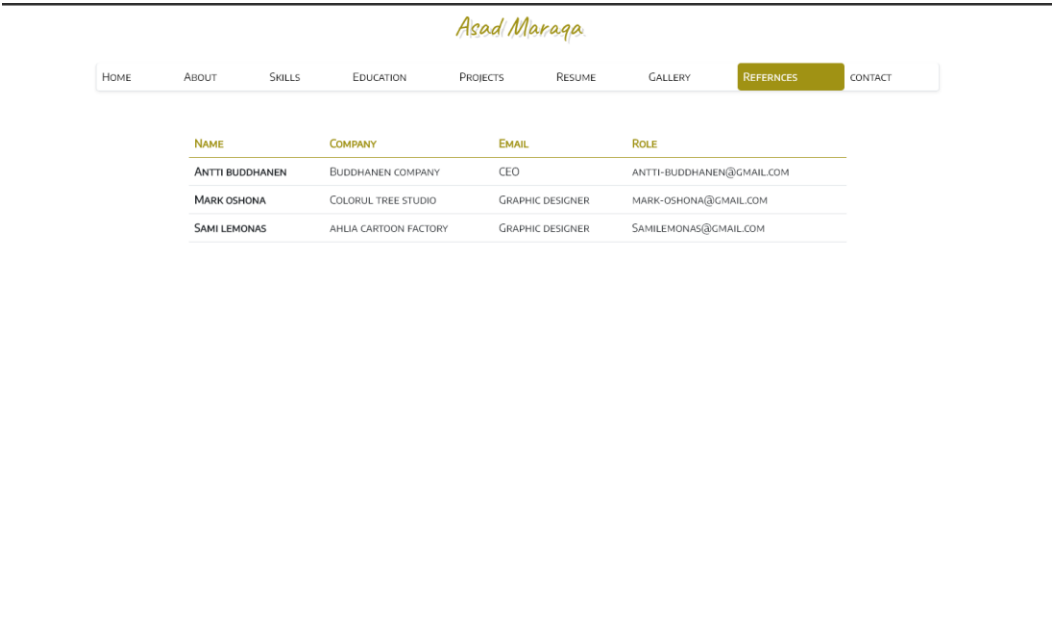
Asad Maraqa

Home About Skills Education Projects Resume Gallery Refernces contact

| Name | Company | Email | Role |
|---|---|---|---|
| Antti buddhanen | Buddhanen company | CEO | antti-buddhanen@gmail.com |
| Mark oshona | Colorul tree studio | Graphic designer | mark-oshona@gmail.com |
| Sami lemonas | ahlia cartoon factory | Graphic designer | Samilemonas@gmail.com |